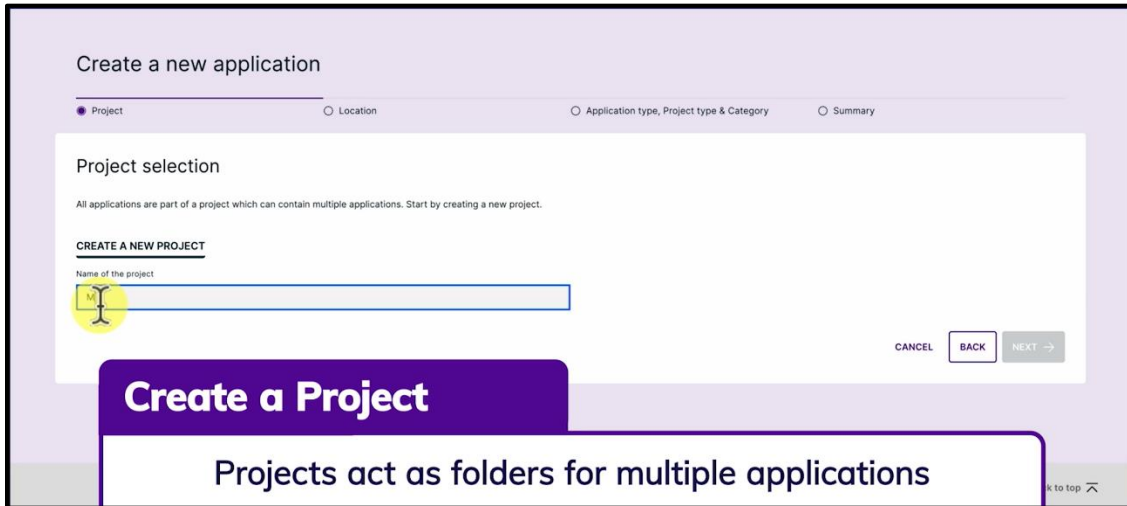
Create a new application

Project

Location

Application type, Project type & Category

Summary

Project selection

All applications are part of a project which can contain multiple applications. Start by creating a new project.

CREATE A NEW PROJECT

Name of the project

M

CANCEL

BACK

NEXT →

Create a Project

Projects act as folders for multiple applications

k to top